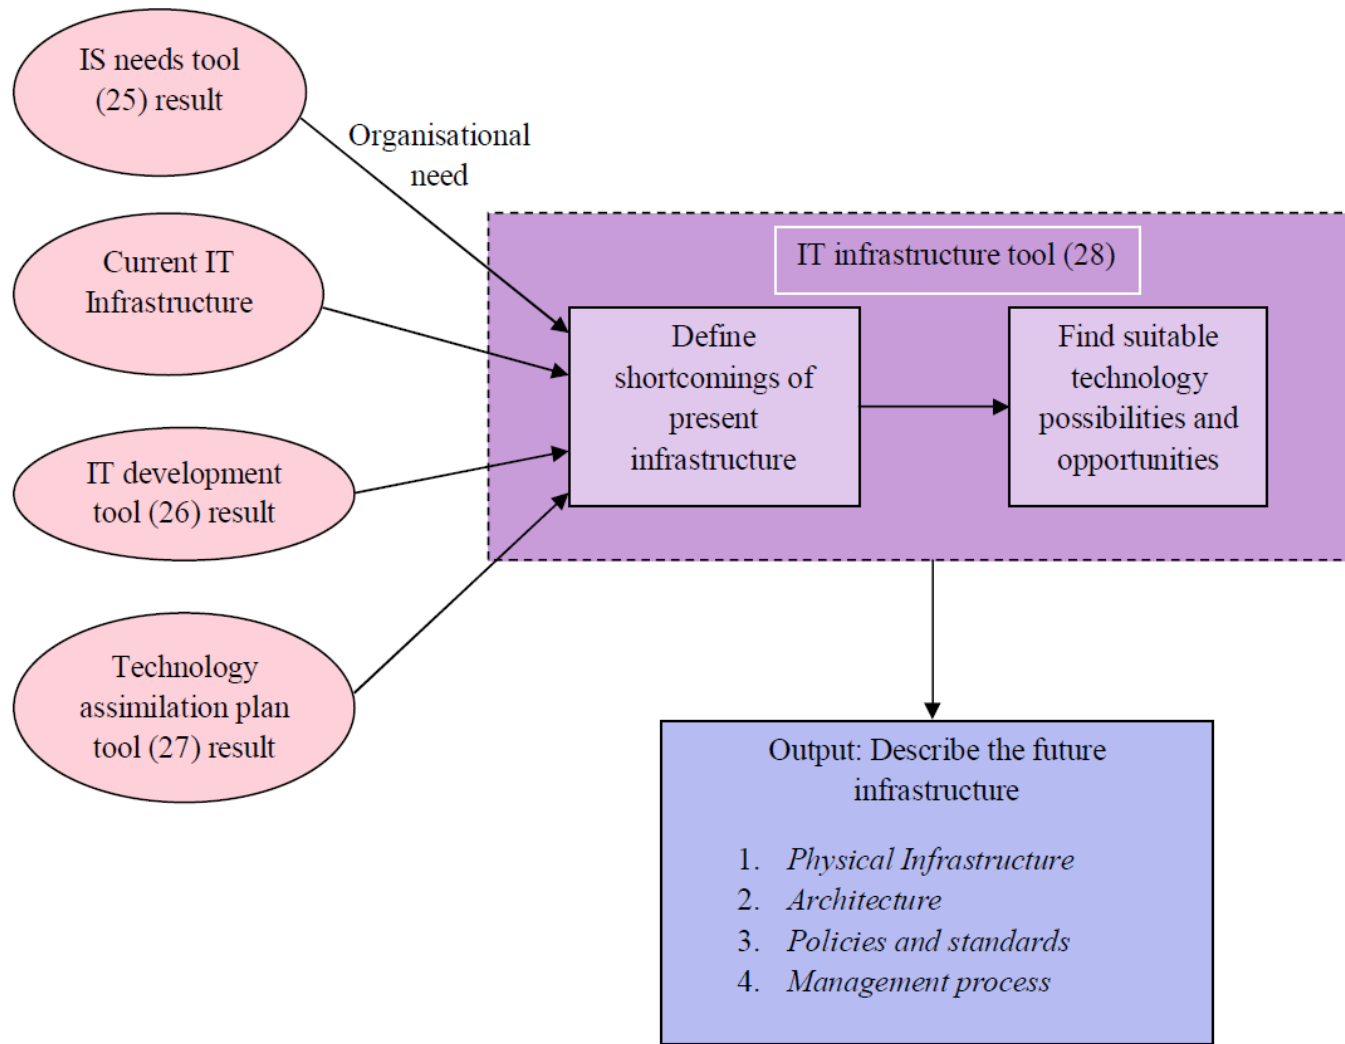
IS needs tool (25) result

Organisational need

Current IT Infrastructure

IT development tool (26) result

Technology assimilation plan tool (27) result

IT infrastructure tool (28)

Define shortcomings of present infrastructure

Find suitable technology possibilities and opportunities

Output: Describe the future infrastructure

1. *Physical Infrastructure*
2. *Architecture*
3. *Policies and standards*
4. *Management process*